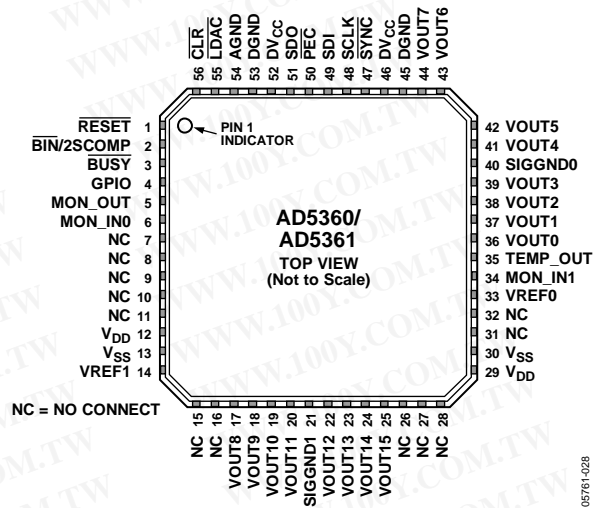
56 $\overline{CLR}$
55 $\overline{LDAC}$
54 AGND
53 DGND
52 $DV_{CC}$
51 SDO
50 $\overline{PEC}$
49 SDI
48 SCLK
47 $\overline{SYNC}$
46 $DV_{CC}$
45 DGND
44 VOUT7
43 VOUT6

$\overline{RESET}$ 1
$\overline{BIN}$/2SCOMP 2
$\overline{BUSY}$ 3
GPIO 4
MON_OUT 5
MON_IN0 6
NC 7
NC 8
NC 9
NC 10
NC 11
$V_{DD}$ 12
$V_{SS}$ 13
VREF1 14

PIN 1 INDICATOR

AD5360/
AD5361
TOP VIEW
(Not to Scale)

42 VOUT5
41 VOUT4
40 SIGGND0
39 VOUT3
38 VOUT2
37 VOUT1
36 VOUT0
35 TEMP_OUT
34 MON_IN1
33 VREF0
32 NC
31 NC
30 $V_{SS}$
29 $V_{DD}$

NC = NO CONNECT

15 NC
16 NC
17 VOUT8
18 VOUT9
19 VOUT10
20 VOUT11
21 SIGGND1
22 VOUT12
23 VOUT13
24 VOUT14
25 VOUT15
26 NC
27 NC
28 NC

05761-028

WWW.100Y.COM.TW